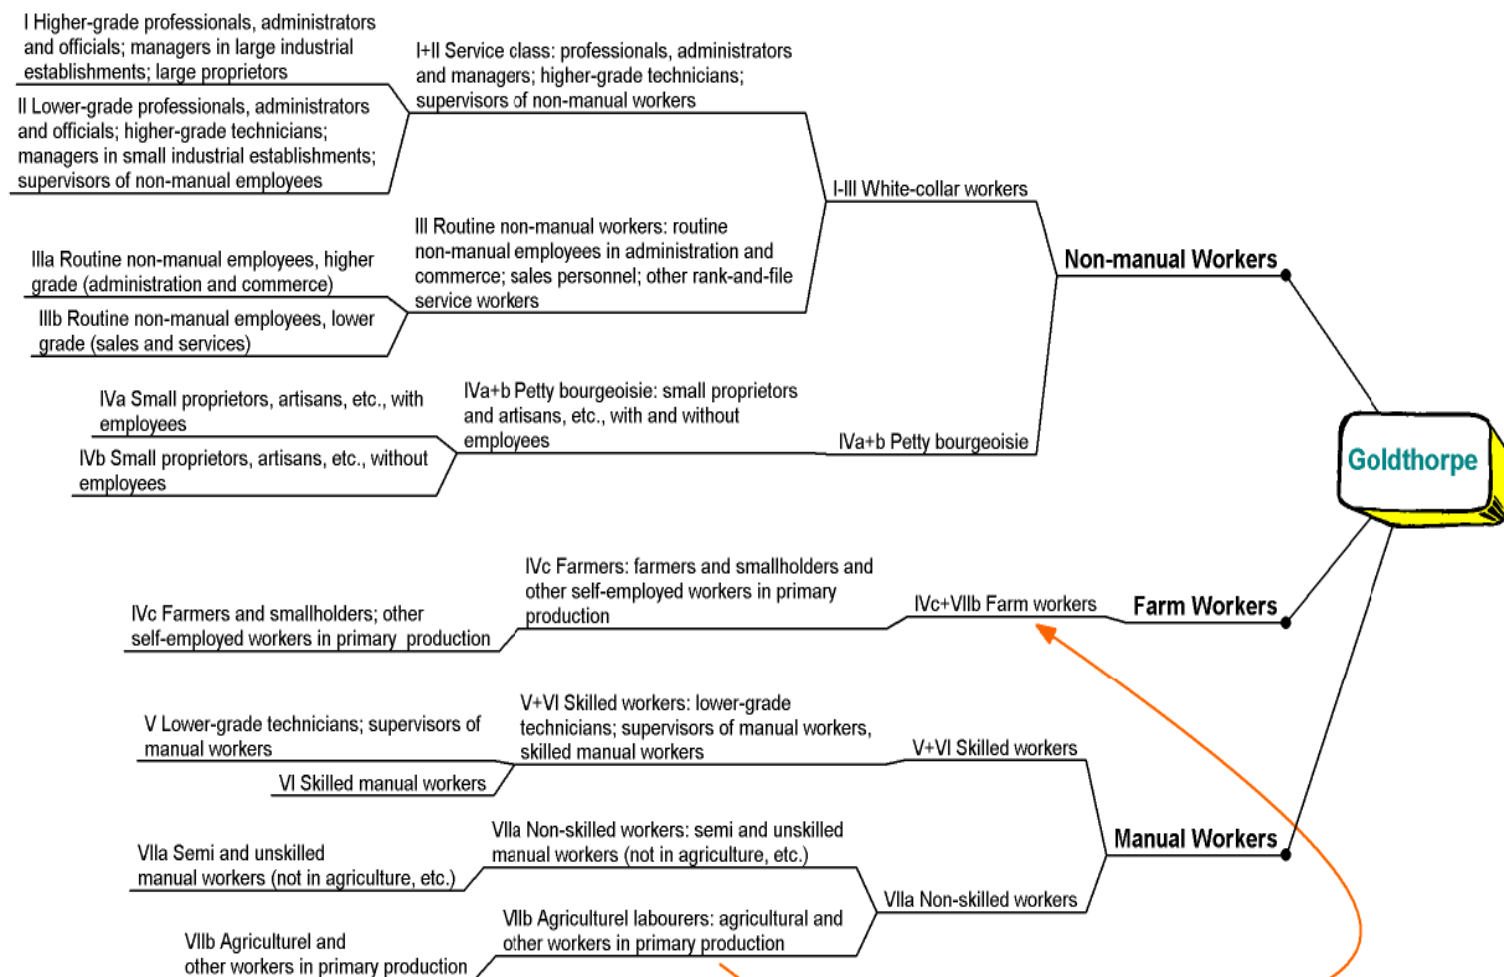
I Higher-grade professionals, administrators and officials; managers in large industrial establishments; large proprietors

II Lower-grade professionals, administrators and officials; higher-grade technicians; managers in small industrial establishments; supervisors of non-manual employees

I+II Service class: professionals, administrators and managers; higher-grade technicians; supervisors of non-manual workers

I-III White-collar workers

IIIa Routine non-manual employees, higher grade (administration and commerce)

IIIb Routine non-manual employees, lower grade (sales and services)

III Routine non-manual workers: routine non-manual employees in administration and commerce; sales personnel; other rank-and-file service workers

Non-manual Workers

IVa Small proprietors, artisans, etc., with employees

IVb Small proprietors, artisans, etc., without employees

IVa+b Petty bourgeoisie: small proprietors and artisans, etc., with and without employees

IVa+b Petty bourgeoisie

Goldthorpe

IVc Farmers and smallholders; other self-employed workers in primary production

IVc Farmers: farmers and smallholders and other self-employed workers in primary production

IVc+VIIb Farm workers

Farm Workers

V Lower-grade technicians; supervisors of manual workers

VI Skilled manual workers

V+VI Skilled workers: lower-grade technicians; supervisors of manual workers, skilled manual workers

V+VI Skilled workers

Manual Workers

VIIa Semi and unskilled manual workers (not in agriculture, etc.)

VIIa Non-skilled workers: semi and unskilled manual workers (not in agriculture, etc.)

VIIa Non-skilled workers

VIIb Agriculturel and other workers in primary production

VIIb Agriculturel labourers: agricultural and other workers in primary production